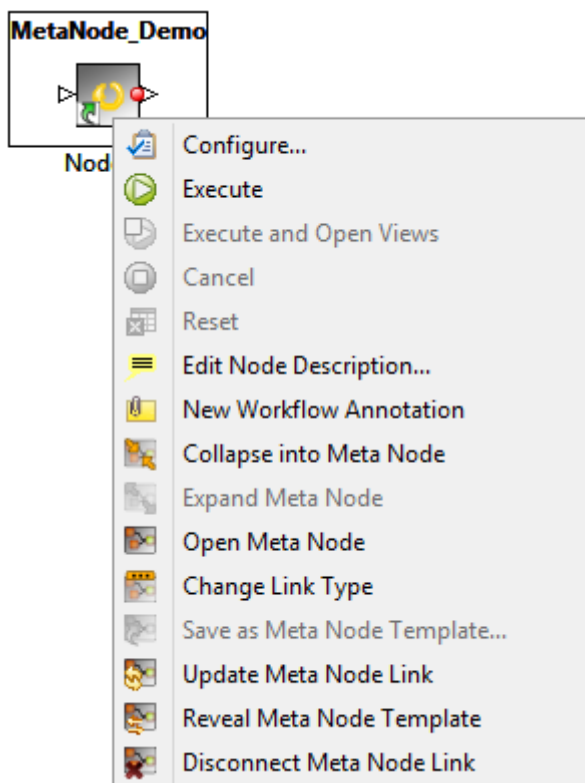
MetaNode_Demo

Nod

Configure...
Execute
Execute and Open Views
Cancel
Reset
Edit Node Description...
New Workflow Annotation
Collapse into Meta Node
Expand Meta Node
Open Meta Node
Change Link Type
Save as Meta Node Template...
Update Meta Node Link
Reveal Meta Node Template
Disconnect Meta Node Link